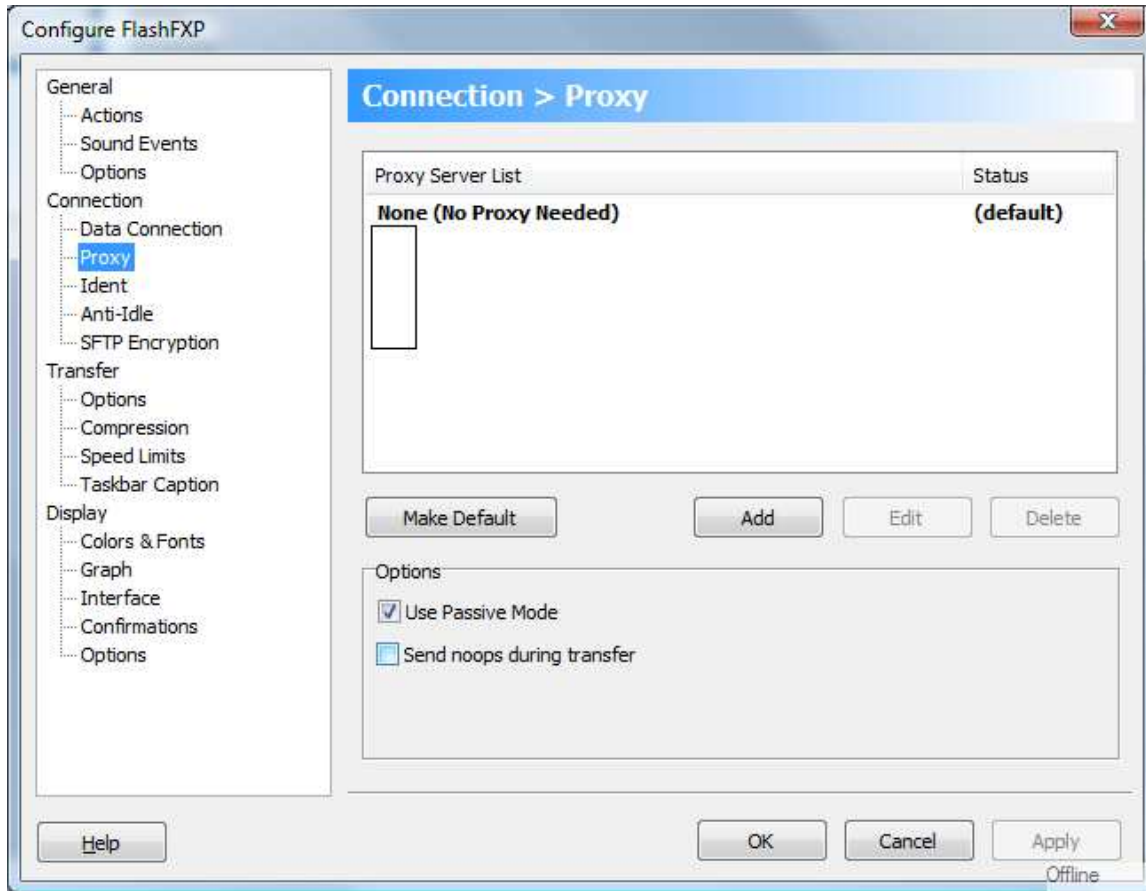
Configure FlashFXP

General
Actions
Sound Events
Options
Connection
Data Connection
Proxy
Ident
Anti-Idle
SFTP Encryption
Transfer
Options
Compression
Speed Limits
Taskbar Caption
Display
Colors & Fonts
Graph
Interface
Confirmations
Options

Connection > Proxy

| Proxy Server List | Status |
|---|---|
| None (No Proxy Needed) | (default) |

Make Default
Add
Edit
Delete

Options
Use Passive Mode
Send noops during transfer

Help
OK
Cancel
Apply
Offline